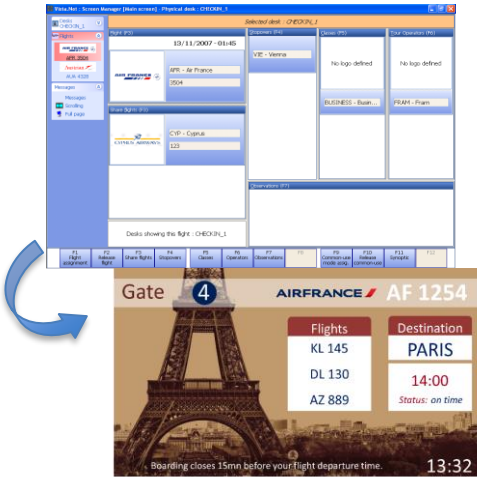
Elvia.Net : Screen Manager [Main screen] - Physical desk : CHECKIN_1

Desks
CHECKIN_1

Flights
AIR FRANCE
AFR 3504
Austrian
AUA 4328

Messages
Messages
Scrolling
Full page

Selected desk : CHECKIN_1

Flight (F1)
13/11/2007 - 01:45
AIR FRANCE
AFR - Air France
3504

Share flights (F3)
CYPRUS AIRWAYS
CYP - Cyprus
123

Desks showing this flight : CHECKIN_1

Stopovers (F4)
VIE - Vienna

Classes (F5)
No logo defined
BUSINESS - Busin...

Tour Operators (F6)
No logo defined
FRAM - Fram

Observations (F7)

F1 Flight assignment | F2 Release flight | F3 Share flights | F4 Stopovers | F5 Classes | F6 Operator | F7 Observations | F8 | F9 Common-use mode assig. | F10 Release common-use | F11 Synoptic | F12

Gate 4 AIRFRANCE AF 1254

Flights
KL 145
DL 130
AZ 889

Destination
PARIS
14:00
Status: on time

Boarding closes 15mn before your flight departure time.
13:32